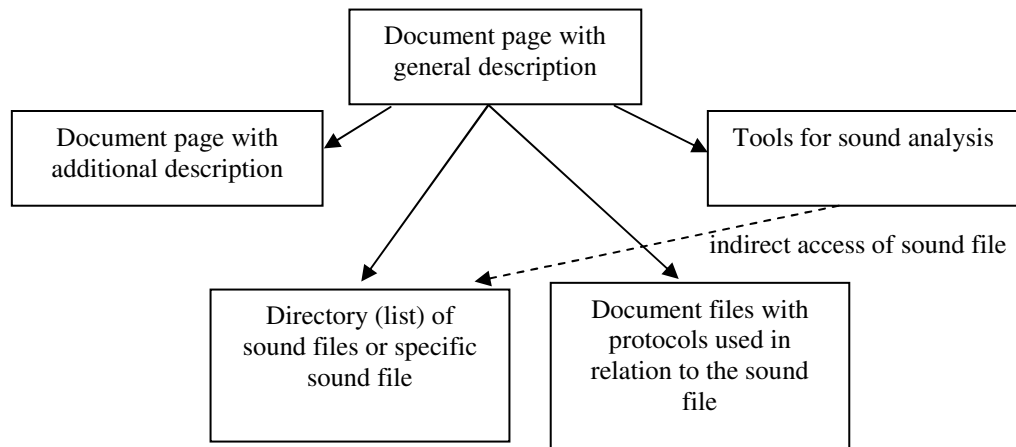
Document page with general description

Document page with additional description

Tools for sound analysis

indirect access of sound file

Directory (list) of sound files or specific sound file

Document files with protocols used in relation to the sound file